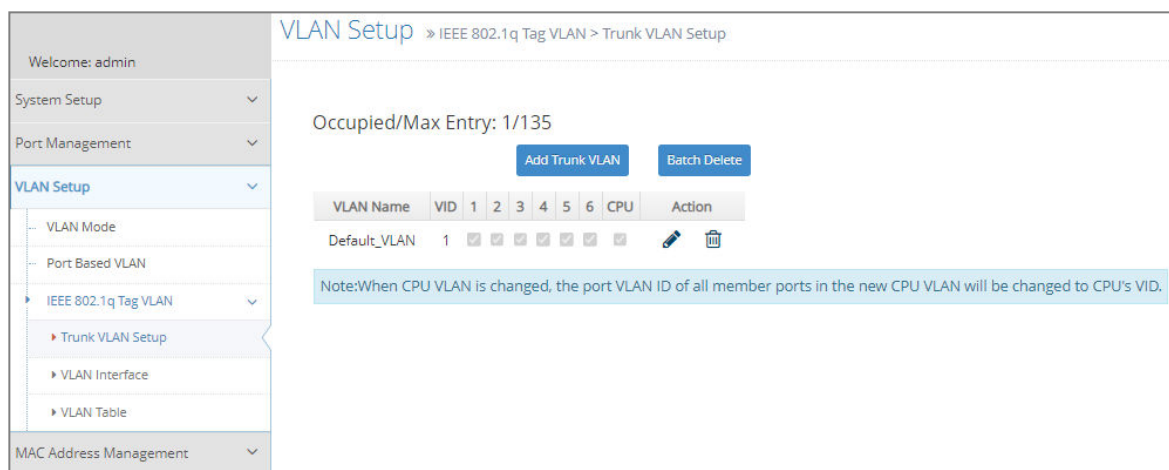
Welcome: admin

System Setup

Port Management

VLAN Setup

VLAN Mode

Port Based VLAN

IEEE 802.1q Tag VLAN

Trunk VLAN Setup

VLAN Interface

VLAN Table

MAC Address Management

VLAN Setup » IEEE 802.1q Tag VLAN > Trunk VLAN Setup

Occupied/Max Entry: 1/135

Add Trunk VLAN

Batch Delete

| VLAN Name | VID | 1 | 2 | 3 | 4 | 5 | 6 | CPU | Action |
|---|---|---|---|---|---|---|---|---|---|
| Default_VLAN | 1 | | | | | | | | |

Note:When CPU VLAN is changed, the port VLAN ID of all member ports in the new CPU VLAN will be changed to CPU's VID.